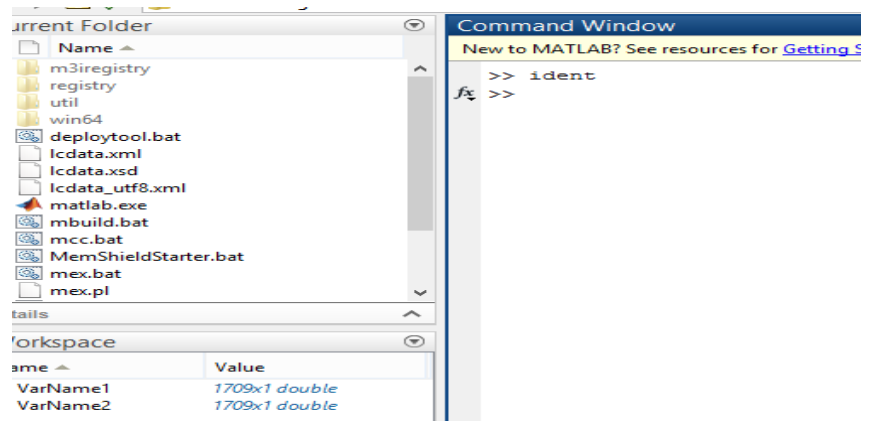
urrent Folder

Name ▲

m3iregistry
registry
util
win64
deploytool.bat
lcdata.xml
lcdata.xsd
lcdata_utf8.xml
matlab.exe
mbuild.bat
mcc.bat
MemShieldStarter.bat
mex.bat
mex.pl

tails

orkspace

ame ▲ | Value
VarName1 | 1709x1 double
VarName2 | 1709x1 double

Command Window

New to MATLAB? See resources for Getting S

>> ident
$f_x$ >>